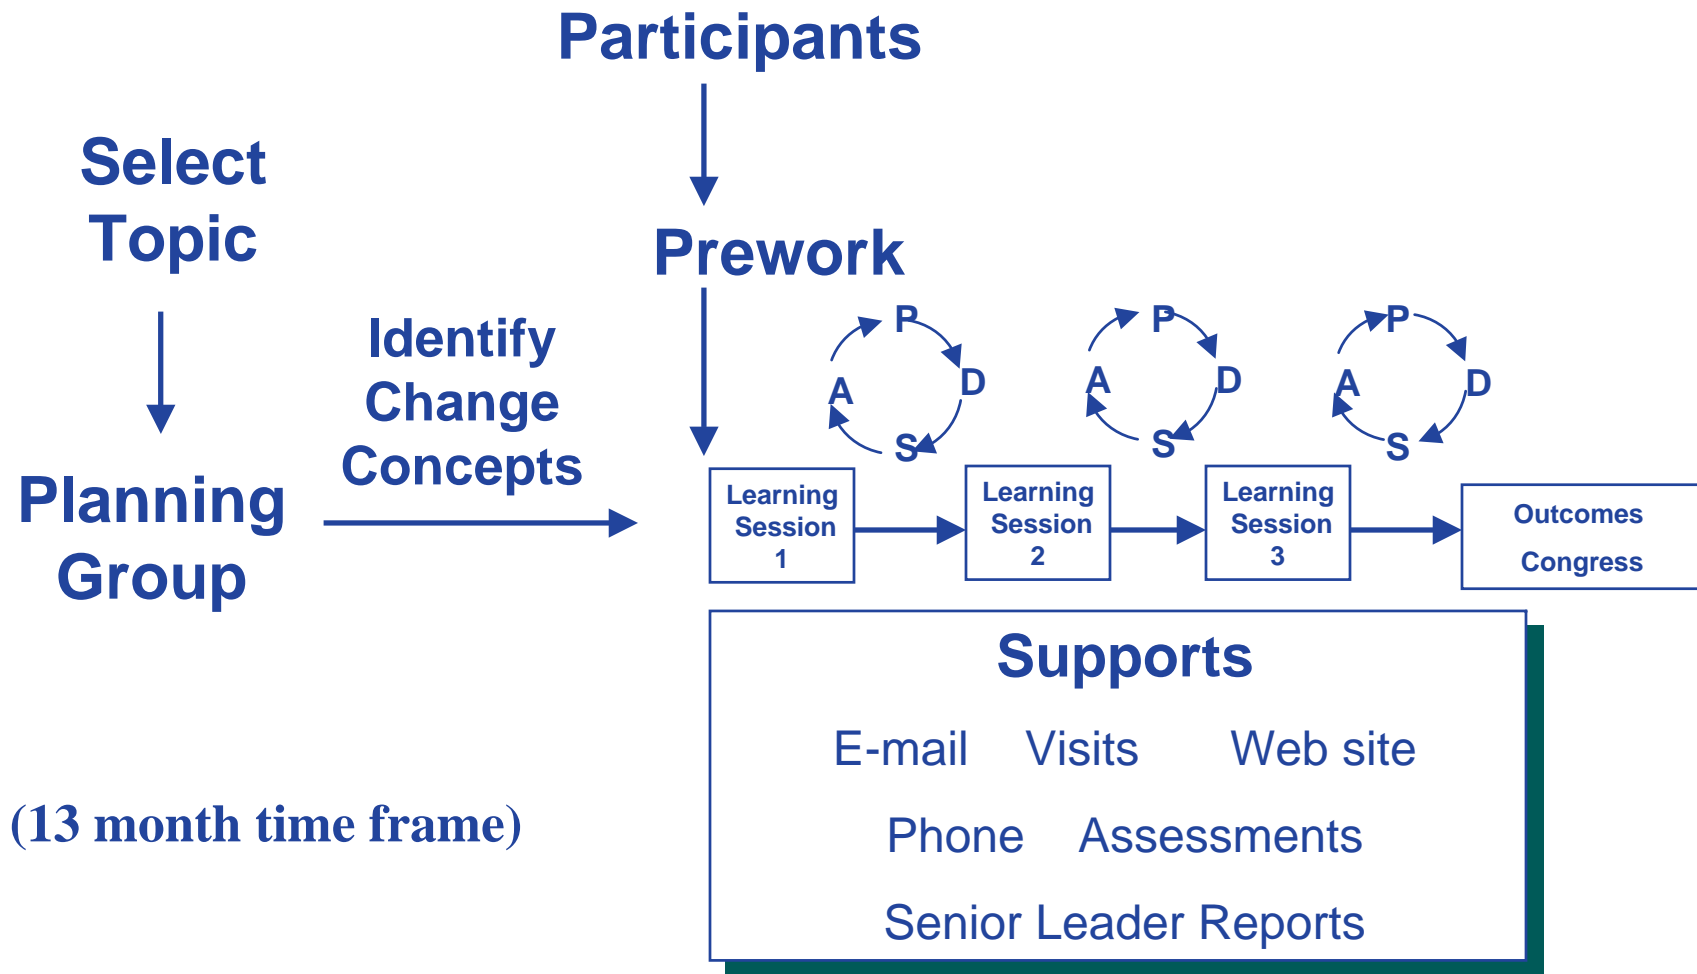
Participants

Select Topic

Prework

Identify Change Concepts

Planning Group

P D S A

P D S A

P D S A

Learning Session 1

Learning Session 2

Learning Session 3

Outcomes Congress

Supports

E-mail Visits Web site

Phone Assessments

Senior Leader Reports

(13 month time frame)